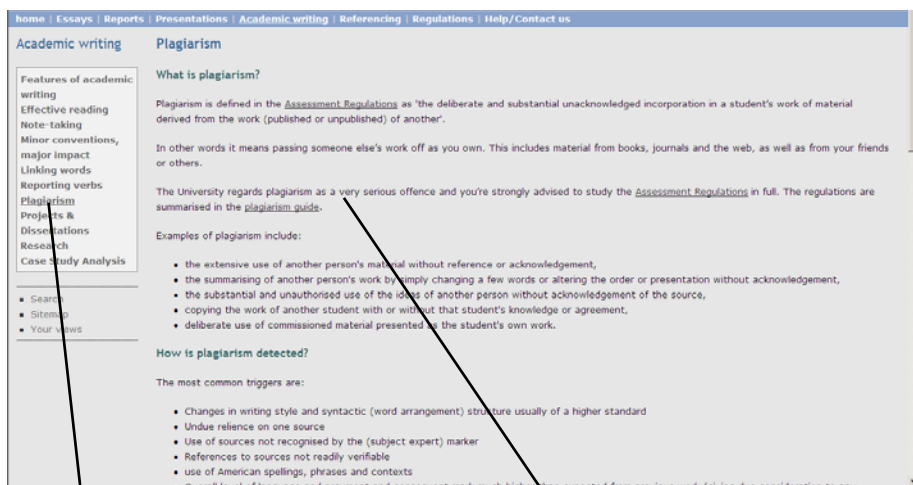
home | Essays | Reports | Presentations | Academic writing | Referencing | Regulations | Help/Contact us

Academic writing

Features of academic writing
Effective reading
Note-taking
Minor conventions, major impact
Linking words
Reporting verbs
Plagiarism
Projects & Dissertations
Research
Case Study Analysis

• Search
• Sitemap
• Your views

Plagiarism

What is plagiarism?

Plagiarism is defined in the Assessment Regulations as 'the deliberate and substantial unacknowledged incorporation in a student's work of material derived from the work (published or unpublished) of another'.

In other words it means passing someone else's work off as you own. This includes material from books, journals and the web, as well as from your friends or others.

The University regards plagiarism as a very serious offence and you're strongly advised to study the Assessment Regulations in full. The regulations are summarised in the plagiarism guide.

Examples of plagiarism include:

• the extensive use of another person's material without reference or acknowledgement,
• the summarising of another person's work by simply changing a few words or altering the order or presentation without acknowledgement,
• the substantial and unauthorised use of the ideas of another person without acknowledgement of the source,
• copying the work of another student with or without that student's knowledge or agreement,
• deliberate use of commissioned material presented as the student's own work.

How is plagiarism detected?

The most common triggers are:

• Changes in writing style and syntactic (word arrangement) structure usually of a higher standard
• Undue reliance on one source
• Use of sources not recognised by the (subject expert) marker
• References to sources not readily verifiable
• use of American spellings, phrases and contexts
• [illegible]